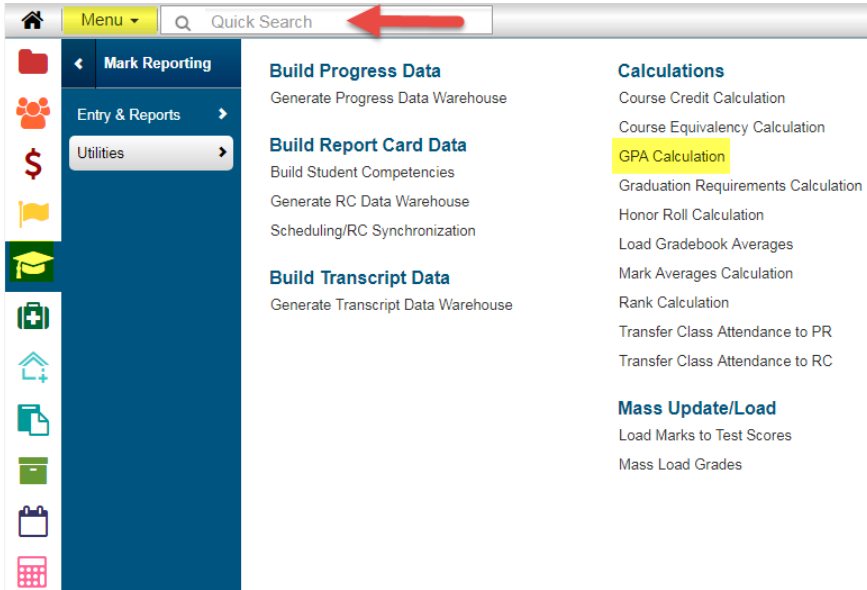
Menu ▾

Quick Search

Mark Reporting

Entry & Reports

Utilities

Build Progress Data

Generate Progress Data Warehouse

Build Report Card Data

Build Student Competencies

Generate RC Data Warehouse

Scheduling/RC Synchronization

Build Transcript Data

Generate Transcript Data Warehouse

Calculations

Course Credit Calculation

Course Equivalency Calculation

GPA Calculation

Graduation Requirements Calculation

Honor Roll Calculation

Load Gradebook Averages

Mark Averages Calculation

Rank Calculation

Transfer Class Attendance to PR

Transfer Class Attendance to RC

Mass Update/Load

Load Marks to Test Scores

Mass Load Grades